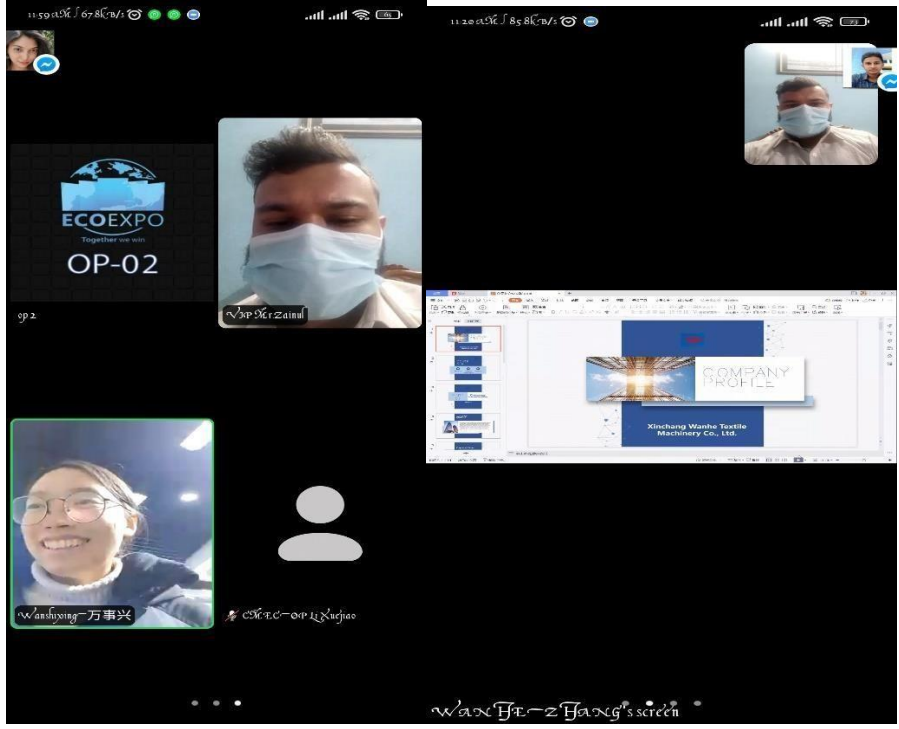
11:59 AM | 67.8KB/s

ECOEXPO
Together we win
OP-02

op2

VNP Mr Zainul

Wanshixing-万事兴

CMEC-OP Li Xuejiao

11:20 AM | 85.8KB/s

COMPANY PROFILE
Xinchang Wanhe Textile Machinery Co., Ltd.

WAN HE-ZHANG's screen